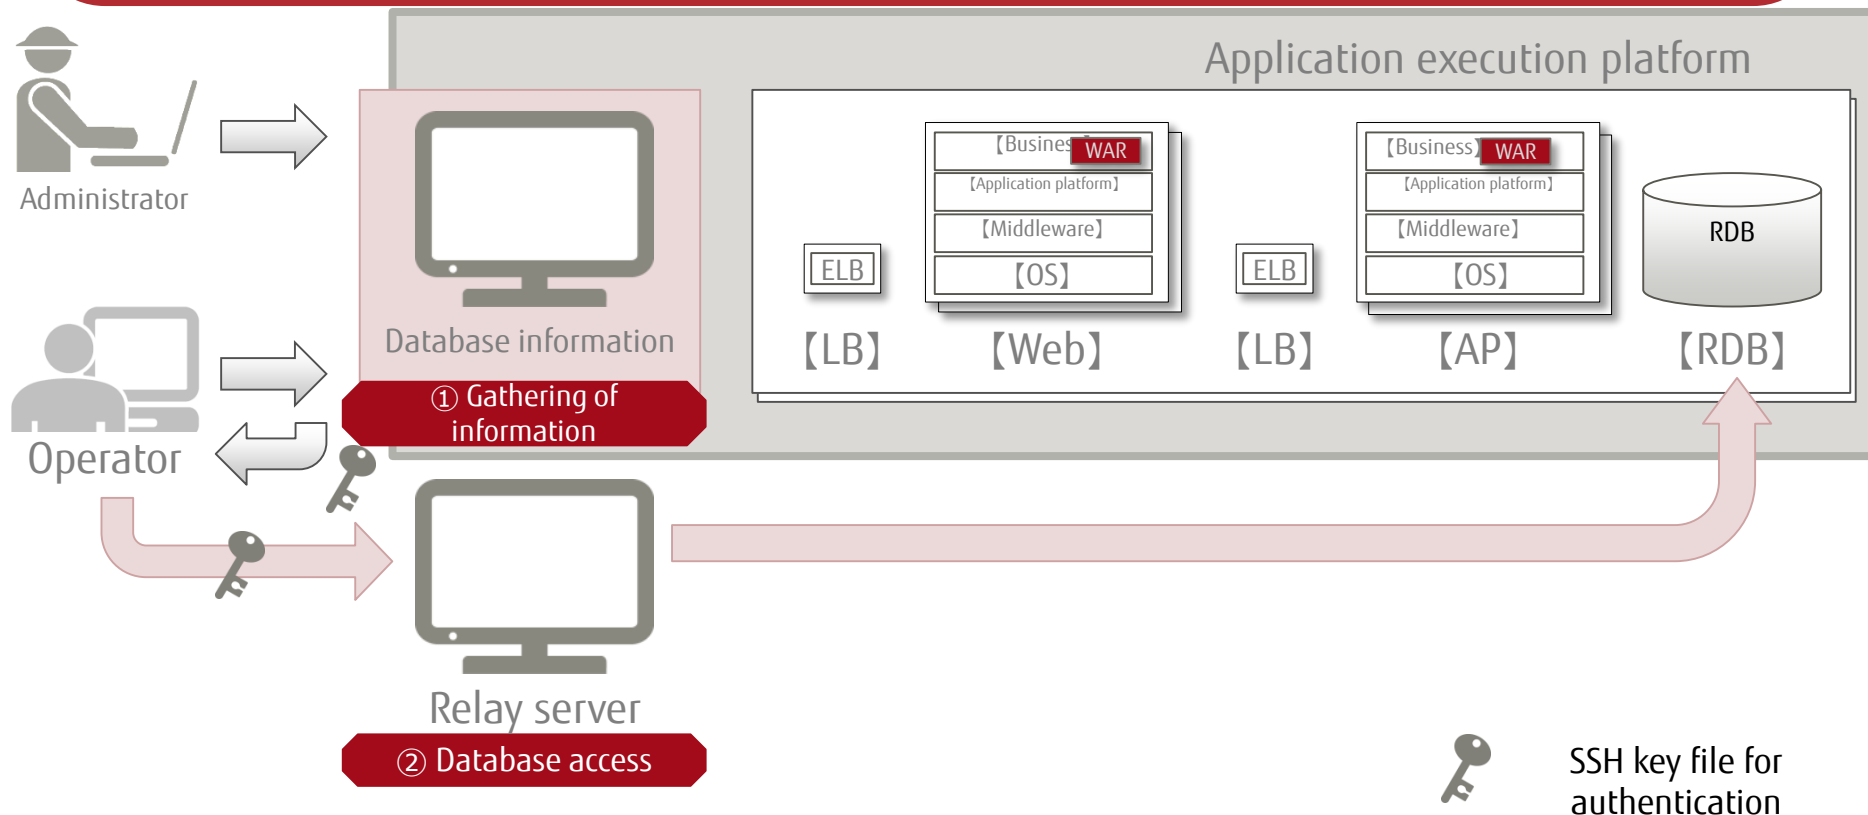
Application execution platform

Administrator

Operator

Database information

① Gathering of information

Relay server

② Database access

ELB

【LB】

【Busines WAR

【Application platform】

【Middleware】

【OS】

【Web】

ELB

【LB】

【Business】 WAR

【Application platform】

【Middleware】

【OS】

【AP】

RDB

【RDB】

SSH key file for authentication